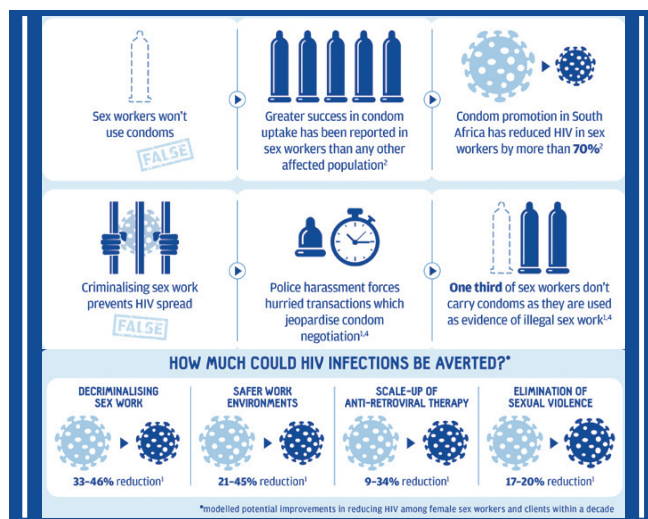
Sex workers won't use condoms

FALSE

Greater success in condom uptake has been reported in sex workers than any other affected population$^2$

Condom promotion in South Africa has reduced HIV in sex workers by more than 70%$^2$

Criminalising sex work prevents HIV spread

FALSE

Police harassment forces hurried transactions which jeopardise condom negotiation$^{1,4}$

One third of sex workers don't carry condoms as they are used as evidence of illegal sex work$^{1,4}$

HOW MUCH COULD HIV INFECTIONS BE AVERTED?*

DECRIMINALISING SEX WORK

33–46% reduction$^1$

SAFER WORK ENVIRONMENTS

21–45% reduction$^1$

SCALE-UP OF ANTI-RETROVIRAL THERAPY

9–34% reduction$^1$

ELIMINATION OF SEXUAL VIOLENCE

17–20% reduction$^1$

*modelled potential improvements in reducing HIV among female sex workers and clients within a decade